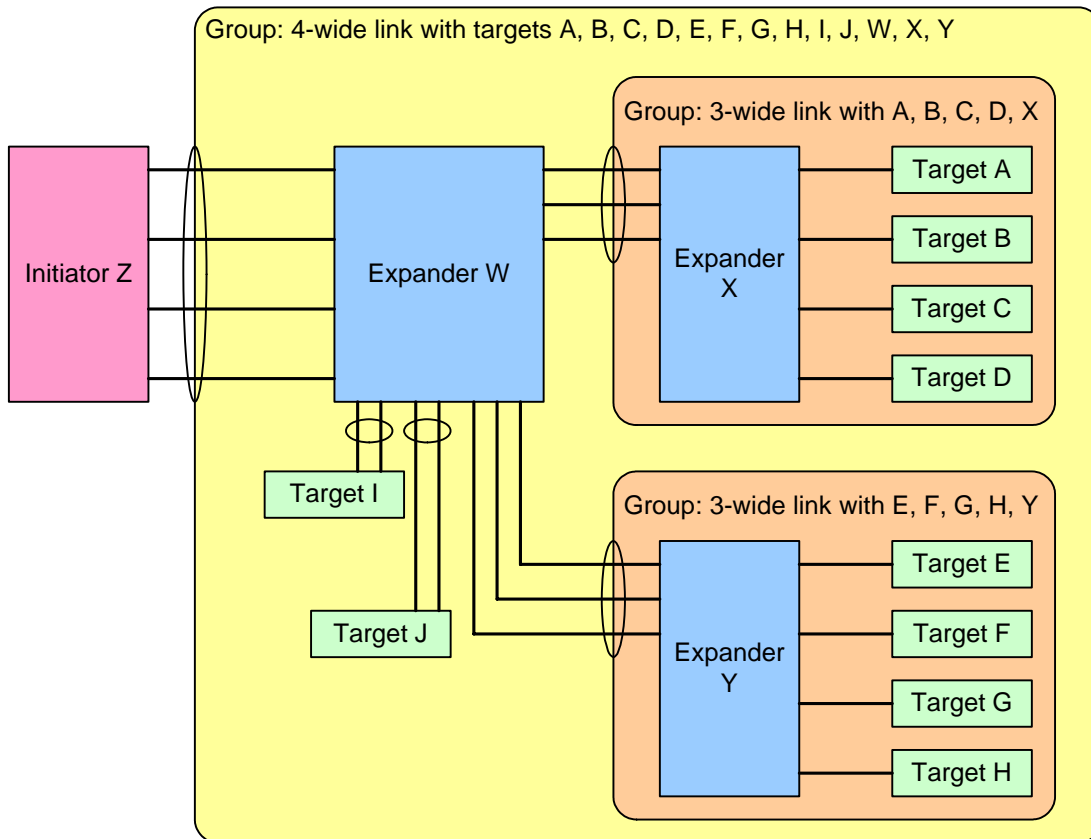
Group: 4-wide link with targets A, B, C, D, E, F, G, H, I, J, W, X, Y

Initiator Z

Expander W

Group: 3-wide link with A, B, C, D, X

Expander X

Target A

Target B

Target C

Target D

Target I

Target J

Group: 3-wide link with E, F, G, H, Y

Expander Y

Target E

Target F

Target G

Target H